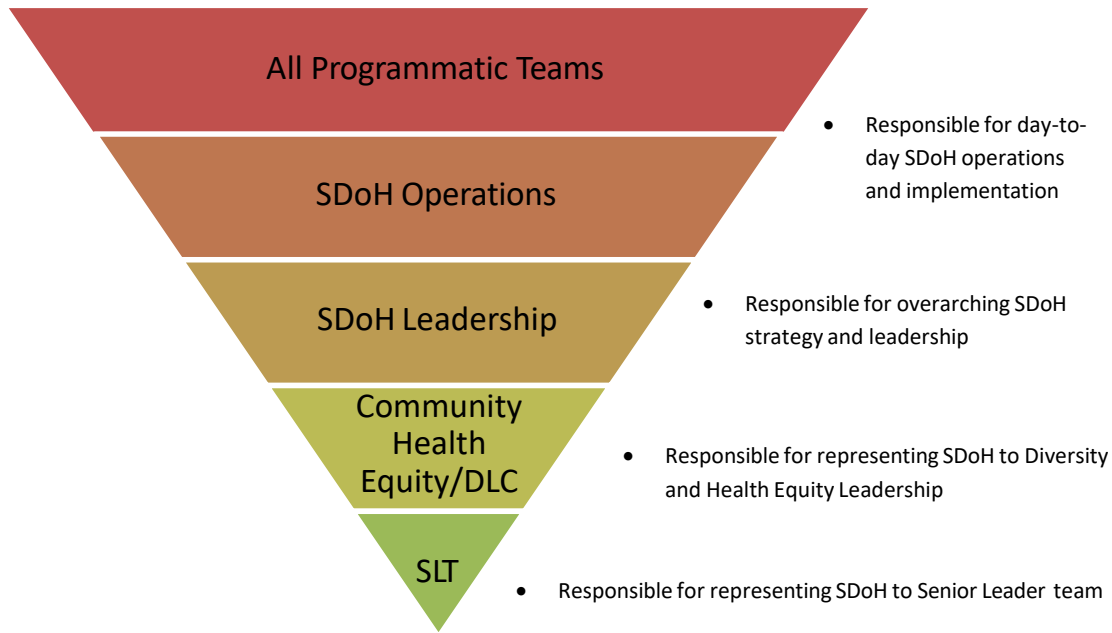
All Programmatic Teams

SDoH Operations

- Responsible for day-to-day SDoH operations and implementation

SDoH Leadership

- Responsible for overarching SDoH strategy and leadership

Community Health Equity/DLC

- Responsible for representing SDoH to Diversity and Health Equity Leadership

SLT

- Responsible for representing SDoH to Senior Leader team